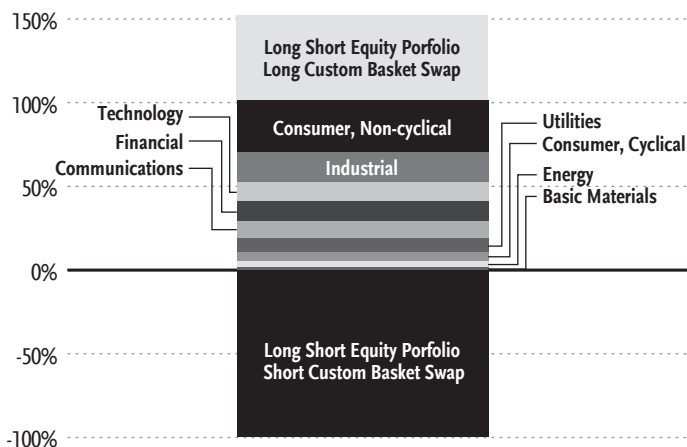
150%

Long Short Equity Porfolio
Long Custom Basket Swap

100%

Technology
Financial
Communications

Consumer, Non-cyclical

Industrial

Utilities
Consumer, Cyclical
Energy
Basic Materials

50%

0%

-50%

Long Short Equity Porfolio
Short Custom Basket Swap

-100%